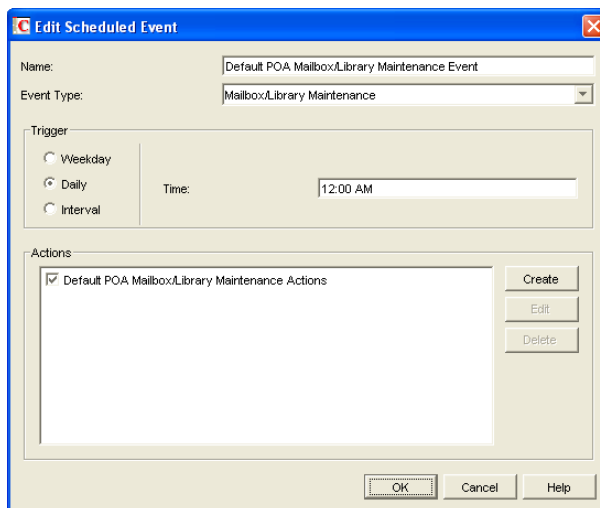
Edit Scheduled Event

Name: Default POA Mailbox/Library Maintenance Event

Event Type: Mailbox/Library Maintenance

Trigger

Weekday

Daily

Interval

Time: 12:00 AM

Actions

Default POA Mailbox/Library Maintenance Actions

Create

Edit

Delete

OK

Cancel

Help